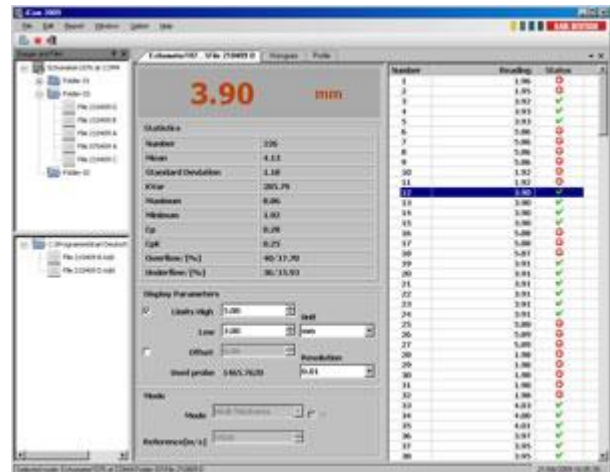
3.90 mm

Statistics

| | |
|---|---|
| Number | 226 |
| Mean | 4.13 |
| Standard Deviation | 1.10 |
| Xvar | 205.79 |
| Maximum | 8.06 |
| Minimum | 1.92 |
| Cp | 0.28 |
| Cpk | 0.25 |
| Overflow [%] | 40/17.70 |
| Underflow [%] | 36/15.93 |

Display Parameters

Limits High 5.00

Low 3.00

Unit mm

Offset

Resolution

Used probe

0.01

Mode

Mode

Reference

| Number | Reading | Status |
|---|---|---|
| 1 | 1.85 | |
| 2 | 1.85 | |
| 3 | 3.92 | |
| 4 | 3.93 | |
| 5 | 3.93 | |
| 6 | 5.06 | |
| 7 | 5.06 | |
| 8 | 5.06 | |
| 9 | 5.06 | |
| 10 | 1.92 | |
| 11 | 1.92 | |
| 12 | 3.90 | |
| 13 | 3.90 | |
| 14 | 3.90 | |
| 15 | 3.90 | |
| 16 | 5.08 | |
| 17 | 5.08 | |
| 18 | 5.07 | |
| 19 | 3.91 | |
| 20 | 3.91 | |
| 21 | 3.91 | |
| 22 | 3.91 | |
| 23 | 3.91 | |
| 24 | 3.91 | |
| 25 | 5.09 | |
| 26 | 5.09 | |
| 27 | 5.09 | |
| 28 | 1.90 | |
| 29 | 1.90 | |
| 30 | 1.90 | |
| 31 | 1.90 | |
| 32 | 1.90 | |
| 33 | 4.03 | |
| 34 | 4.00 | |
| 35 | 4.03 | |
| 36 | 3.97 | |
| 37 | 3.95 | |
| 38 | 3.95 | |